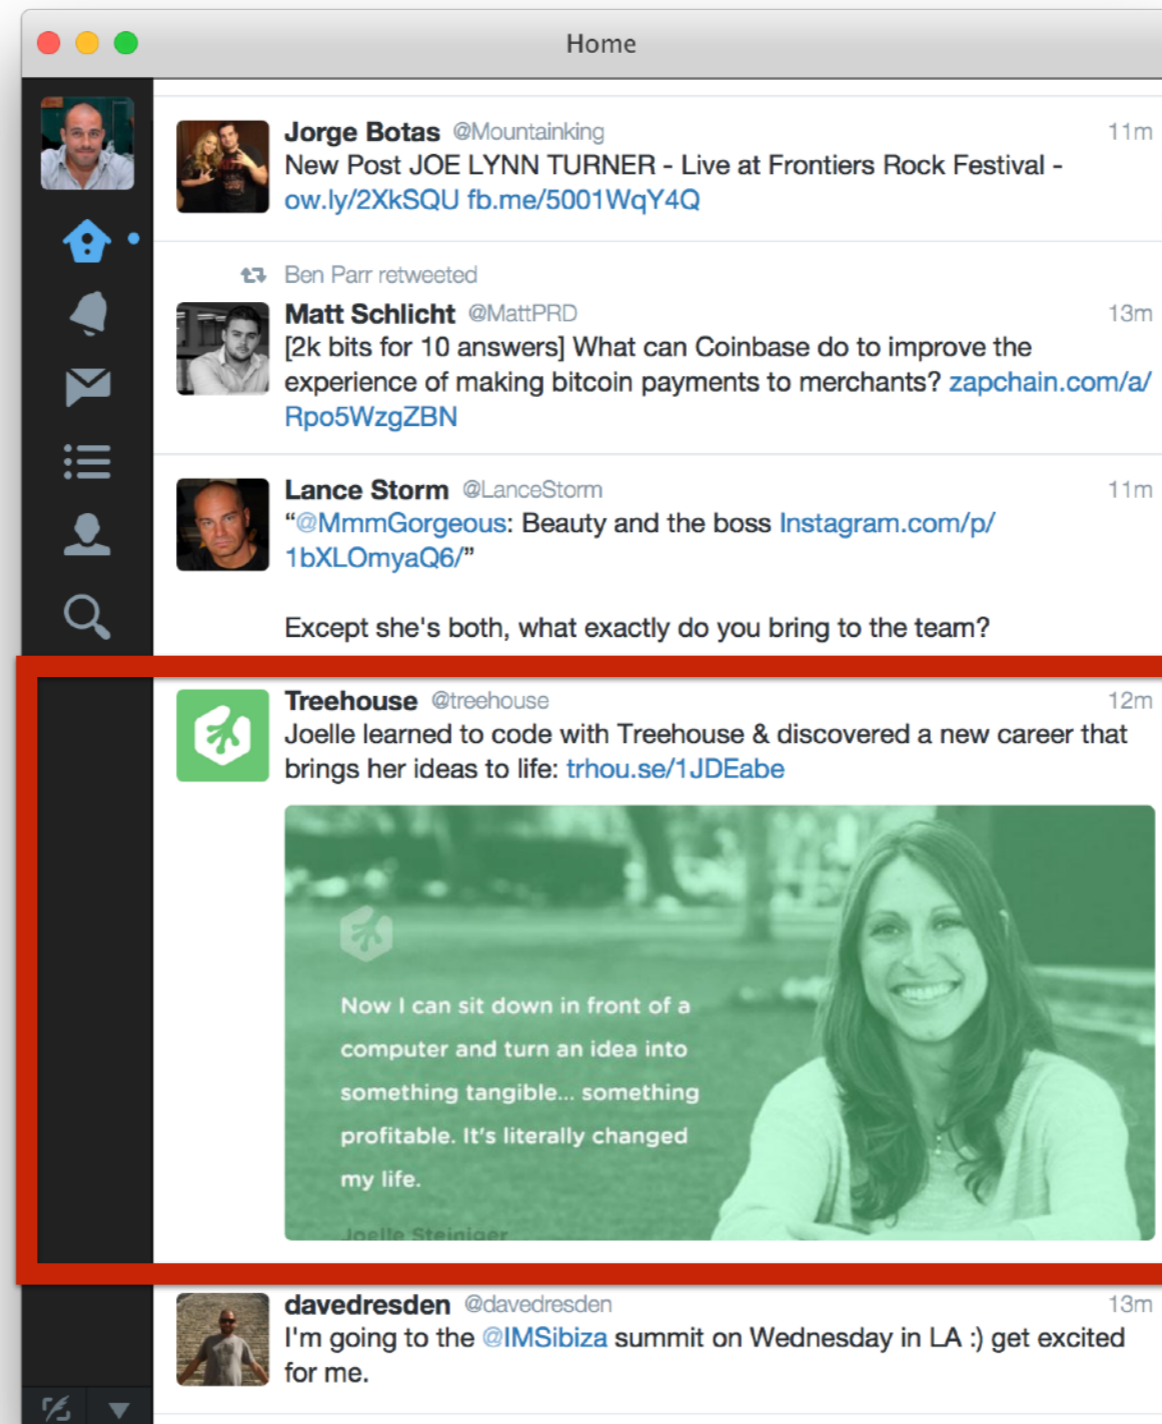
Home

Jorge Botas @Mountainking 11m
New Post JOE LYNN TURNER - Live at Frontiers Rock Festival - ow.ly/2XkSQU fb.me/5001WqY4Q

Ben Parr retweeted
Matt Schlicht @MattPRD 13m
[2k bits for 10 answers] What can Coinbase do to improve the experience of making bitcoin payments to merchants? zapchain.com/a/Rpo5WzgZBN

Lance Storm @LanceStorm 11m
"@MmmGorgeous: Beauty and the boss Instagram.com/p/1bXLOmyaQ6/"

Except she's both, what exactly do you bring to the team?

Treehouse @treehouse 12m
Joelle learned to code with Treehouse & discovered a new career that brings her ideas to life: trhou.se/1JDEabe

Now I can sit down in front of a computer and turn an idea into something tangible... something profitable. It's literally changed my life.

Joelle Steiniger

davedresden @davedresden 13m
I'm going to the @IMSibiza summit on Wednesday in LA :) get excited for me.